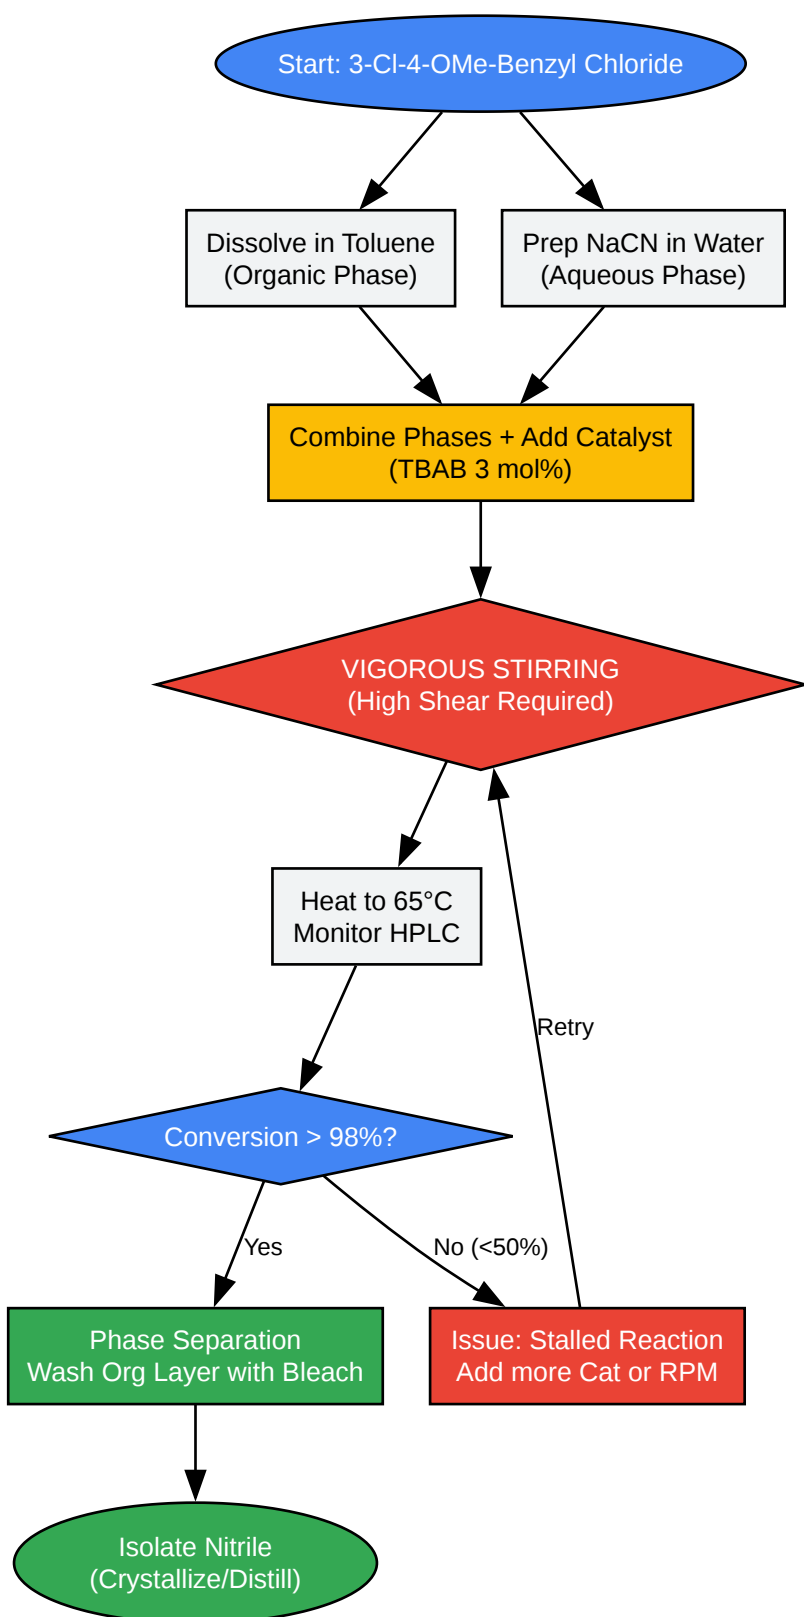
Start: 3-Cl-4-OMe-Benzyl Chloride

Dissolve in Toluene
(Organic Phase)

Prep NaCN in Water
(Aqueous Phase)

Combine Phases + Add Catalyst
(TBAB 3 mol%)

VIGOROUS STIRRING
(High Shear Required)

Heat to 65°C
Monitor HPLC

Retry

Conversion > 98%?

Yes

No (<50%)

Phase Separation
Wash Org Layer with Bleach

Issue: Stalled Reaction
Add more Cat or RPM

Isolate Nitrile
(Crystallize/Distill)